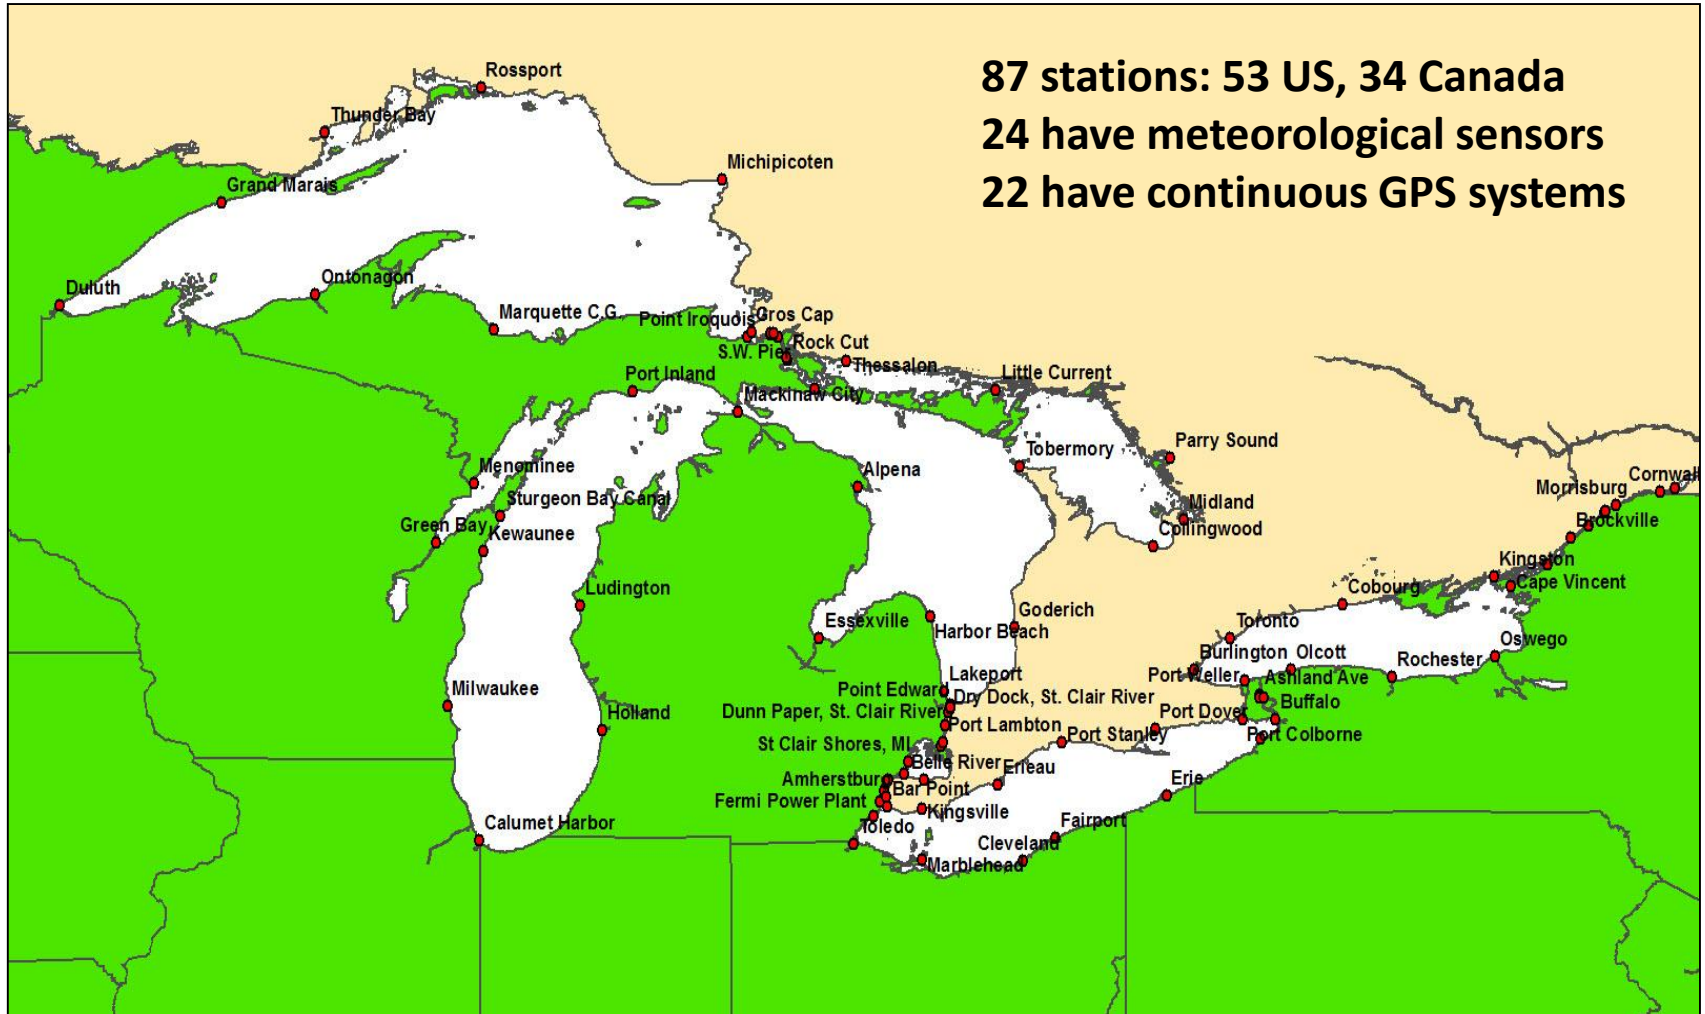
87 stations: 53 US, 34 Canada
24 have meteorological sensors
22 have continuous GPS systems

Rossport
Thunder Bay
Michipicoten
Grand Marais
Duluth
Ontonagon
Marquette C.G.
Point Iroquois
Gros Cap
Rock Cut
S.W. Pier
Thessalon
Little Current
Port Inland
Mackinaw City
Tobermory
Parry Sound
Menominee
Alpena
Sturgeon Bay Canal
Midland
Collingwood
Green Bay
Kewaunee
Morrisburg
Cornwall
Brockville
Kingston
Cape Vincent
Cobourg
Ludington
Essexville
Goderich
Harbor Beach
Toronto
Burlington
Olcott
Oswego
Rochester
Port Weller
Ashland Ave
Buffalo
Lakeport
Milwaukee
Point Edward
Dry Dock, St. Clair River
Dunn Paper, St. Clair River
Holland
Port Lambton
Port Dover
Port Stanley
Port Colborne
St Clair Shores, MI
Belle River
Erieau
Amherstburg
Bar Point
Erie
Fermi Power Plant
Kingsville
Calumet Harbor
Toledo
Fairport
Cleveland
Marblehead